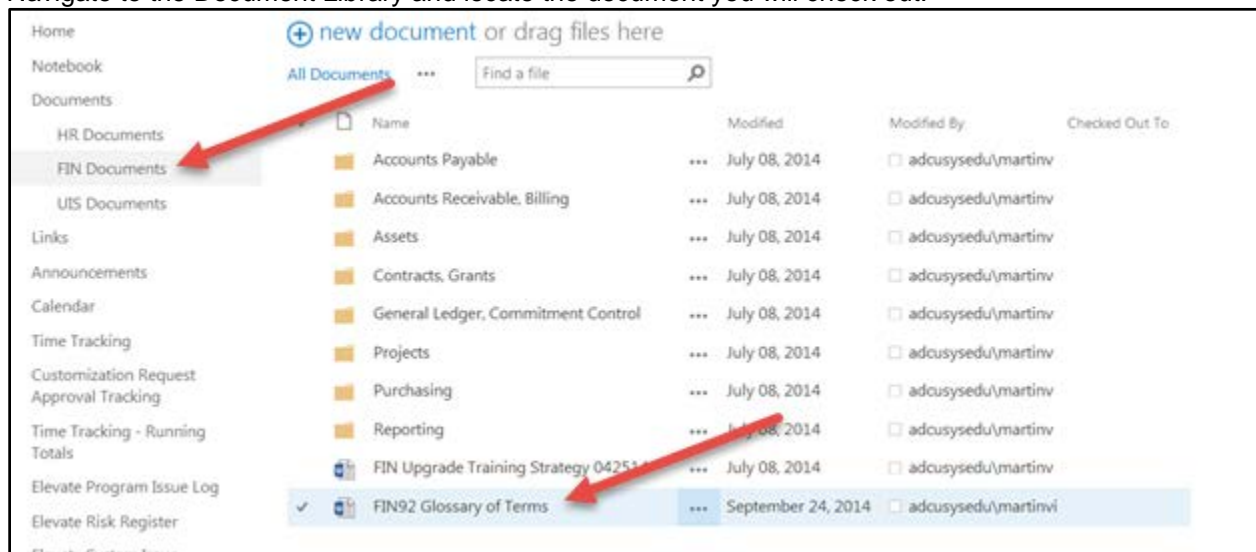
Navigate to the Document Library and locate the document you will check out.

Home
Notebook
Documents
HR Documents
FIN Documents
UIS Documents
Links
Announcements
Calendar
Time Tracking
Customization Request Approval Tracking
Time Tracking - Running Totals
Elevate Program Issue Log
Elevate Risk Register

new document or drag files here

All Documents ••• Find a file

| | Name | | Modified | Modified By | Checked Out To |
|---|---|---|---|---|---|
| | Accounts Payable | ••• | July 08, 2014 | adcusysedu\martinv | |
| | Accounts Receivable, Billing | ••• | July 08, 2014 | adcusysedu\martinv | |
| | Assets | ••• | July 08, 2014 | adcusysedu\martinv | |
| | Contracts, Grants | ••• | July 08, 2014 | adcusysedu\martinv | |
| | General Ledger, Commitment Control | ••• | July 08, 2014 | adcusysedu\martinv | |
| | Projects | ••• | July 08, 2014 | adcusysedu\martinv | |
| | Purchasing | ••• | July 08, 2014 | adcusysedu\martinv | |
| | Reporting | ••• | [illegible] 08, 2014 | adcusysedu\martinv | |
| | FIN Upgrade Training Strategy 0425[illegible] | ••• | July 08, 2014 | adcusysedu\martinv | |
| ✓ | FIN92 Glossary of Terms | ••• | September 24, 2014 | adcusysedu\martinvi | |